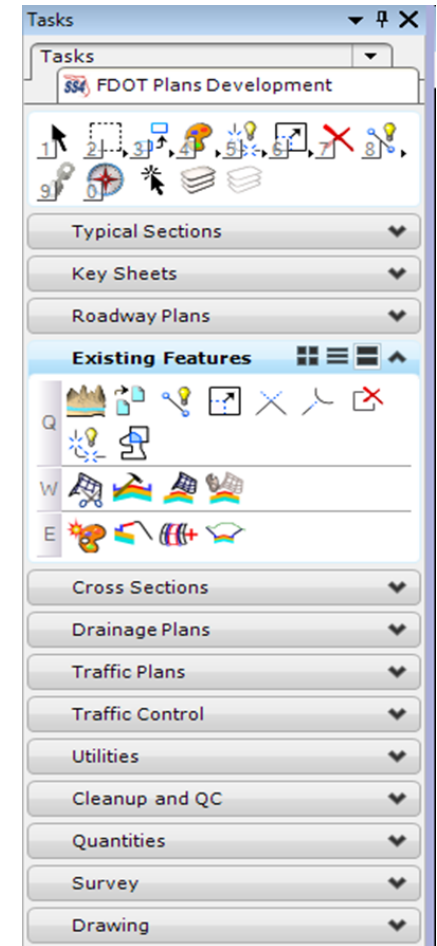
Tasks

Tasks

FDOT Plans Development

1 2 3 4 5 6 7 8
9 0

Typical Sections

Key Sheets

Roadway Plans

Existing Features

Q

W

E

Cross Sections

Drainage Plans

Traffic Plans

Traffic Control

Utilities

Cleanup and QC

Quantities

Survey

Drawing